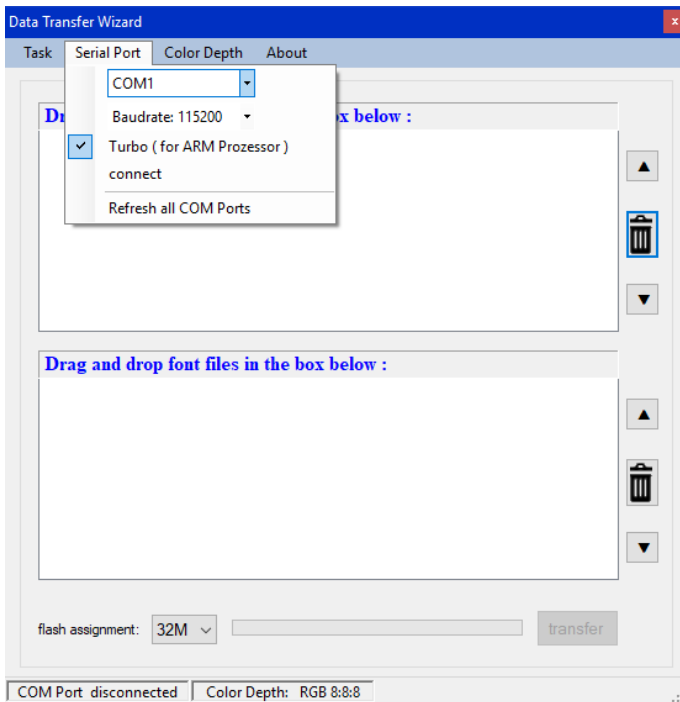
Data Transfer Wizard
x
Task Serial Port Color Depth About

COM1
Baudrate: 115200
Turbo ( for ARM Prozessor )
connect
Refresh all COM Ports

Dr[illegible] x below :

Drag and drop font files in the box below :

flash assignment: 32M
transfer

COM Port disconnected Color Depth: RGB 8:8:8